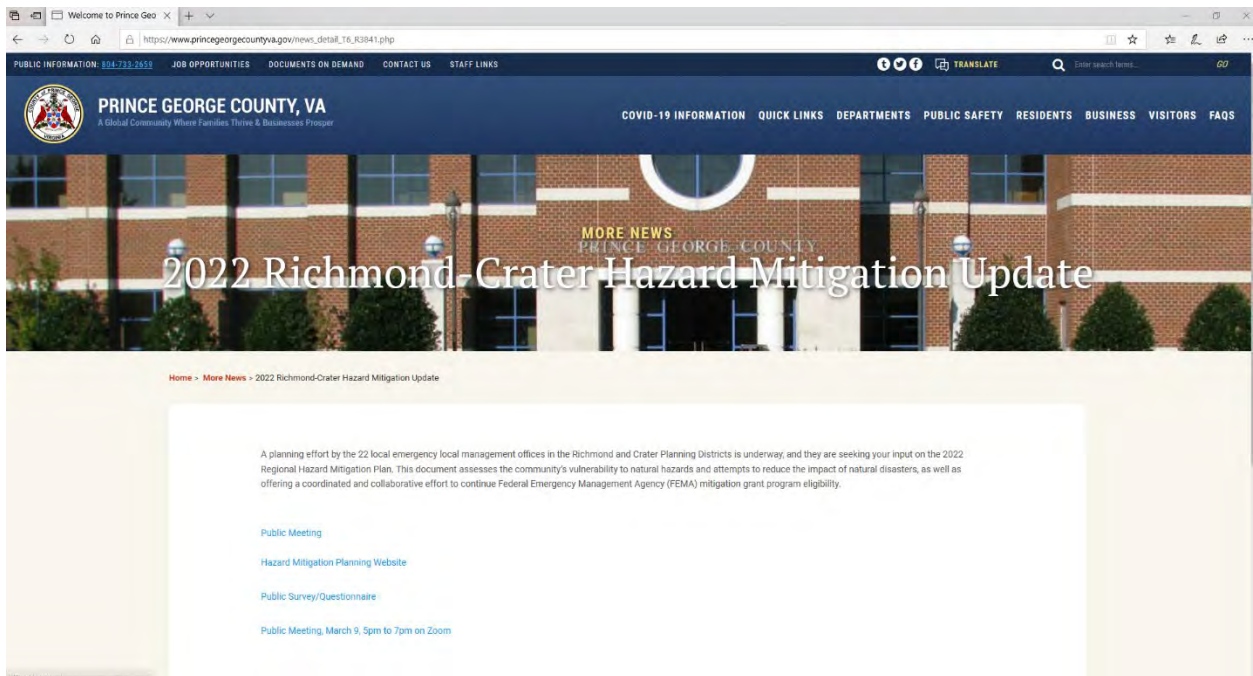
Welcome to Prince Geo

https://www.princegeorgecountyva.gov/news_detail_T6_R3841.php

PUBLIC INFORMATION: 804-733-2659 JOB OPPORTUNITIES DOCUMENTS ON DEMAND CONTACT US STAFF LINKS

TRANSLATE

Enter search terms...

GO

PRINCE GEORGE COUNTY, VA
A Global Community Where Families Thrive & Businesses Prosper

COVID-19 INFORMATION QUICK LINKS DEPARTMENTS PUBLIC SAFETY RESIDENTS BUSINESS VISITORS FAQS

MORE NEWS
PRINCE GEORGE COUNTY
2022 Richmond-Crater Hazard Mitigation Update

Home > More News > 2022 Richmond-Crater Hazard Mitigation Update

A planning effort by the 22 local emergency local management offices in the Richmond and Crater Planning Districts is underway, and they are seeking your input on the 2022 Regional Hazard Mitigation Plan. This document assesses the community's vulnerability to natural hazards and attempts to reduce the impact of natural disasters, as well as offering a coordinated and collaborative effort to continue Federal Emergency Management Agency (FEMA) mitigation grant program eligibility.

Public Meeting

Hazard Mitigation Planning Website

Public Survey/Questionnaire

Public Meeting, March 9, 5pm to 7pm on Zoom